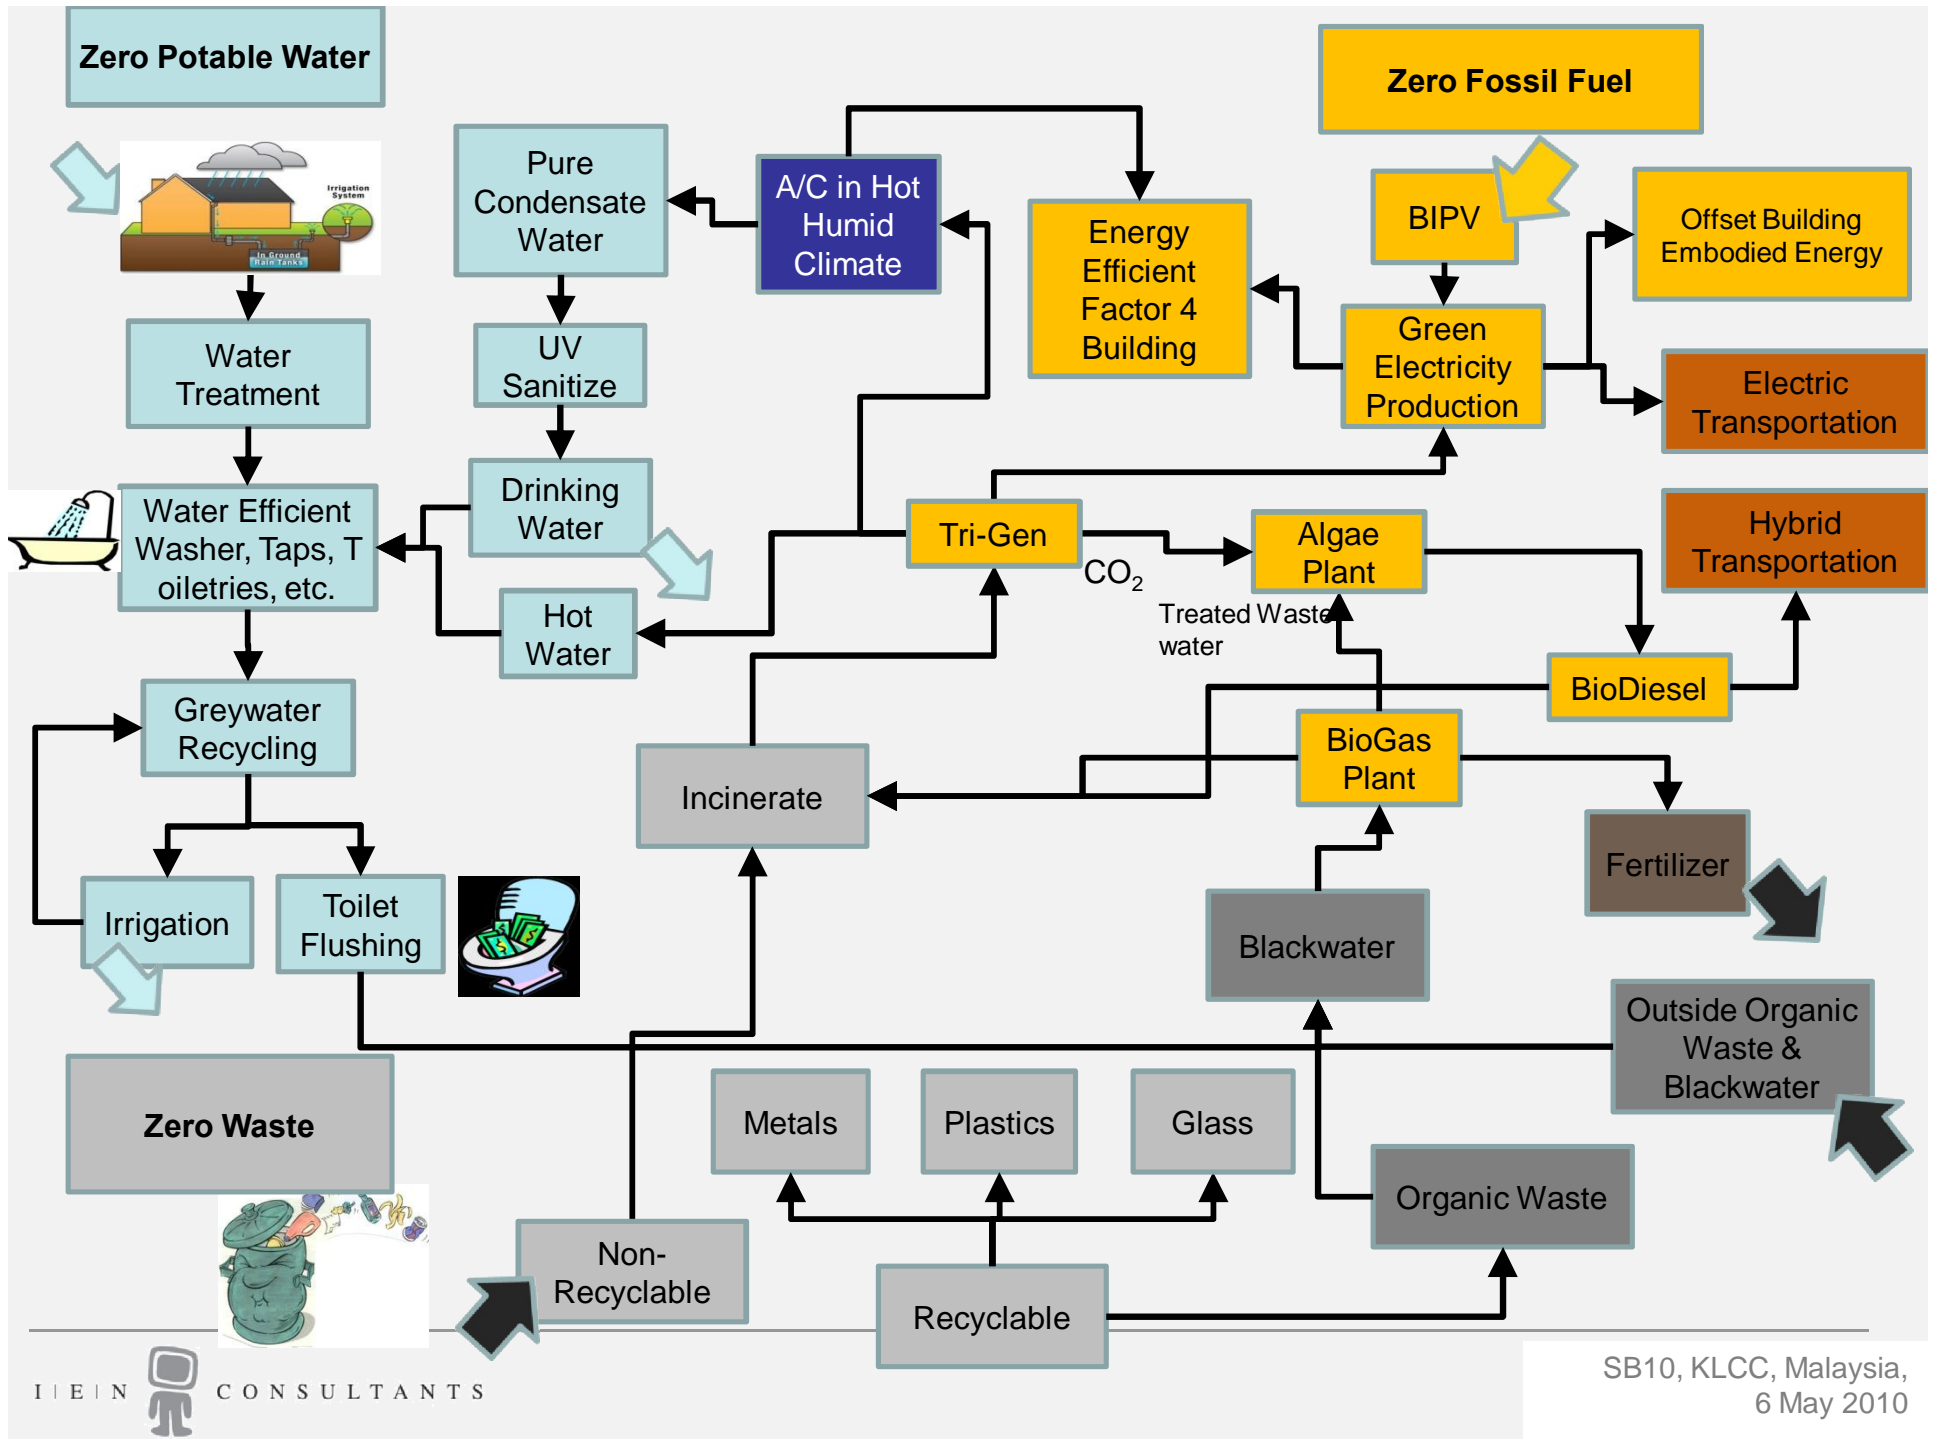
Zero Potable Water

Irrigation System

In Ground Rain Tanks

Water Treatment

Water Efficient Washer, Taps, Toiletries, etc.

Greywater Recycling

Irrigation

Toilet Flushing

Pure Condensate Water

UV Sanitize

Drinking Water

Hot Water

A/C in Hot Humid Climate

Energy Efficient Factor 4 Building

Zero Fossil Fuel

BIPV

Green Electricity Production

Offset Building Embodied Energy

Electric Transportation

Hybrid Transportation

Tri-Gen

$CO_2$

Algae Plant

Treated Waste water

BioDiesel

BioGas Plant

Incinerate

Fertilizer

Blackwater

Outside Organic Waste & Blackwater

Zero Waste

Metals

Plastics

Glass

Organic Waste

Non-Recyclable

Recyclable

I E N CONSULTANTS

SB10, KLCC, Malaysia, 6 May 2010